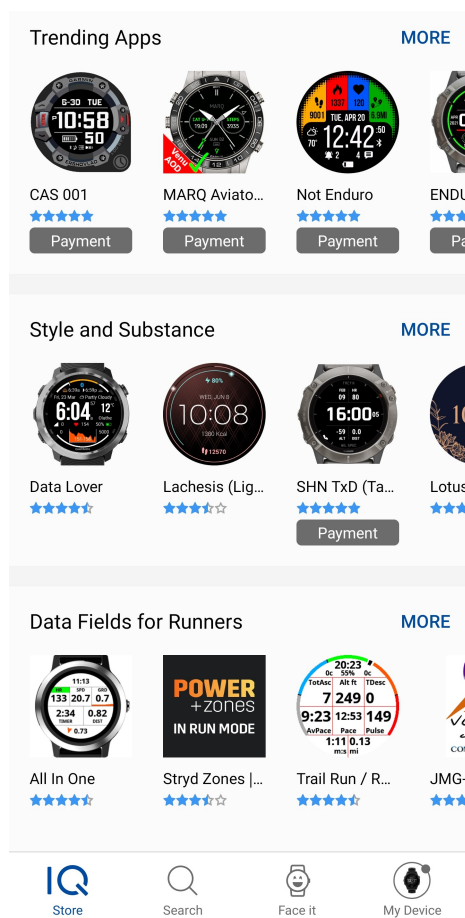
Trending Apps
MORE

6-30 TUE
10:58
50

Venu AOD

900 1337 120 5.9MI
TUE, APR 20
12:42

CAS 001
Payment
MARQ Aviato...
Payment
Not Enduro
Payment
ENDU
Pa

Style and Substance
MORE

6:04
80%
WED, JUN 8
10:08
1380 Kcal
12570
16:00

Data Lover
Lachesis (Lig...
SHN TxD (Ta...
Payment
Lotus

Data Fields for Runners
MORE

11:13
133 20.7 0.7
2:34 0.82
0.73
POWER
+zones
IN RUN MODE
20:23
TotAsc Alt ft TDesc
7 249 0
9:23 12:53 149
AvPace Pace Pulse
1:11 0.13
m:s mi

All In One
Stryd Zones |...
Trail Run / R...
JMG-

IQ
Store
Search
Face it
My Device